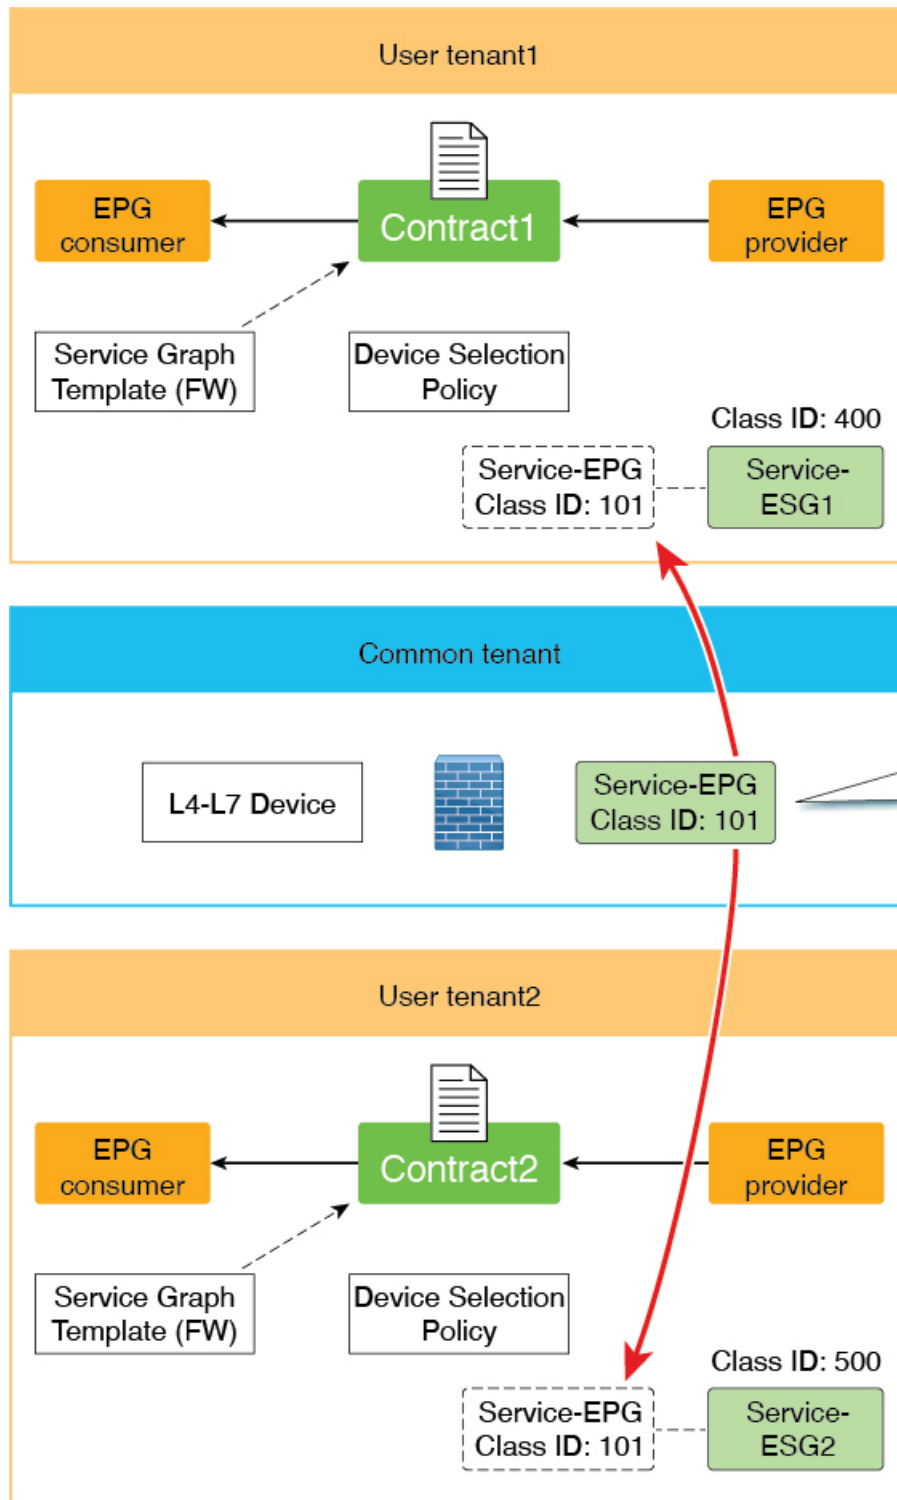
User tenant1

EPG consumer

Contract1

EPG provider

Service Graph Template (FW)

Device Selection Policy

Class ID: 400

Service-EPG Class ID: 101

Service-ESG1

Common tenant

L4-L7 Device

Service-EPG Class ID: 101

User tenant2

EPG consumer

Contract2

EPG provider

Service Graph Template (FW)

Device Selection Policy

Class ID: 500

Service-EPG Class ID: 101

Service-ESG2